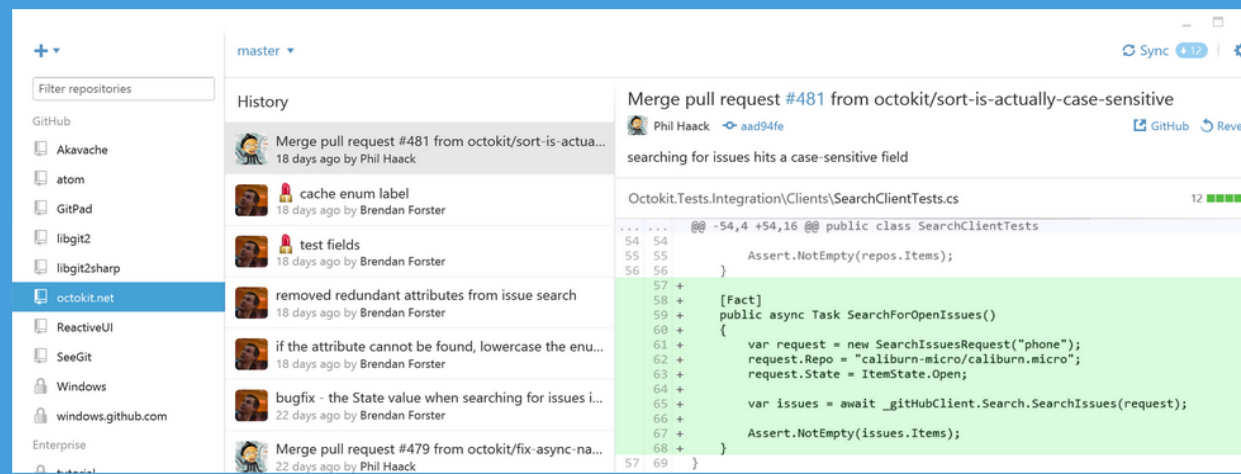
+ ▾

master ▾

Sync 12

Filter repositories

GitHub

Akavache

atom

GitPad

libgit2

libgit2sharp

octokit.net

ReactiveUI

SeeGit

Windows

windows.github.com

Enterprise

History

Merge pull request #481 from octokit/sort-is-actua...
18 days ago by Phil Haack

cache enum label
18 days ago by Brendan Forster

test fields
18 days ago by Brendan Forster

removed redundant attributes from issue search
18 days ago by Brendan Forster

if the attribute cannot be found, lowercase the enu...
18 days ago by Brendan Forster

bugfix - the State value when searching for issues i...
22 days ago by Brendan Forster

Merge pull request #479 from octokit/fix-async-na...
22 days ago by Phil Haack

Merge pull request #481 from octokit/sort-is-actually-case-sensitive

Phil Haack aad94fe

GitHub Reve

searching for issues hits a case-sensitive field

Octokit.Tests.Integration\Clients\SearchClientTests.cs

12

... ... @@ -54,4 +54,16 @@ public class SearchClientTests
54 54
55 55 Assert.NotEmpty(repos.Items);
56 56 }
57 +
58 + [Fact]
59 + public async Task SearchForOpenIssues()
60 + {
61 + var request = new SearchIssuesRequest("phone");
62 + request.Repo = "caliburn-micro/caliburn.micro";
63 + request.State = ItemState.Open;
64 +
65 + var issues = await _gitHubClient.Search.SearchIssues(request);
66 +
67 + Assert.NotEmpty(issues.Items);
68 + }
57 69 }